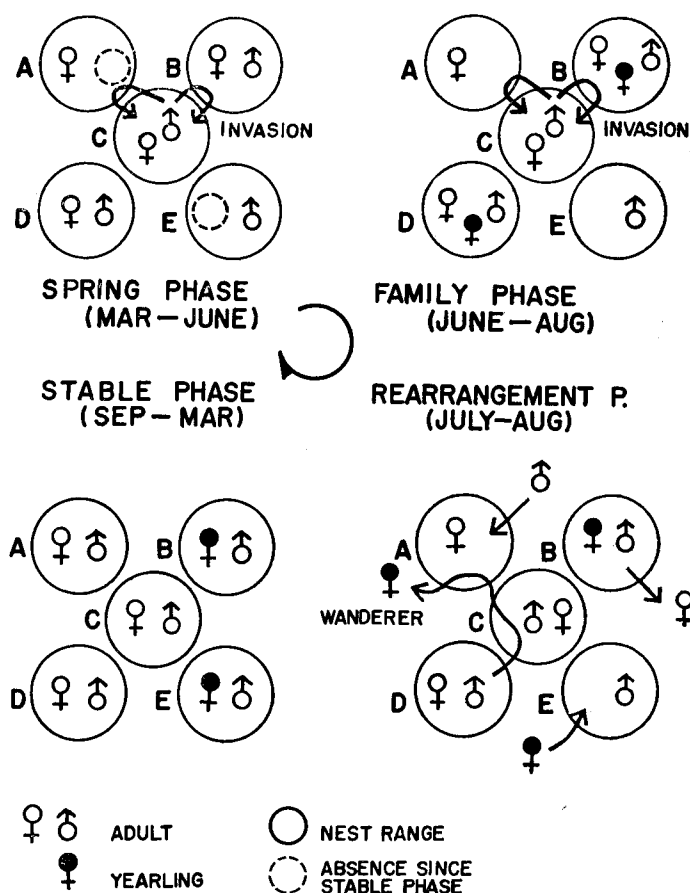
A ♀ B ♀ ♂
C ♀ ♂ INVASION
D ♀ ♂ E ♂

SPRING PHASE (MAR – JUNE)

A ♀ B ♀ ♂
C ♀ ♂ INVASION
D ♀ ♂ E ♂

FAMILY PHASE (JUNE – AUG)

STABLE PHASE (SEP – MAR)

REARRANGEMENT P. (JULY–AUG)

A ♀ ♂ B ♂
C ♀ ♂
D ♀ ♂ E ♂

♂
A ♀ B ♂ ♀
WANDERER C ♂ ♀
D ♀ ♂ E ♂

♀ ♂ ADULT
YEARLING
NEST RANGE
ABSENCE SINCE STABLE PHASE